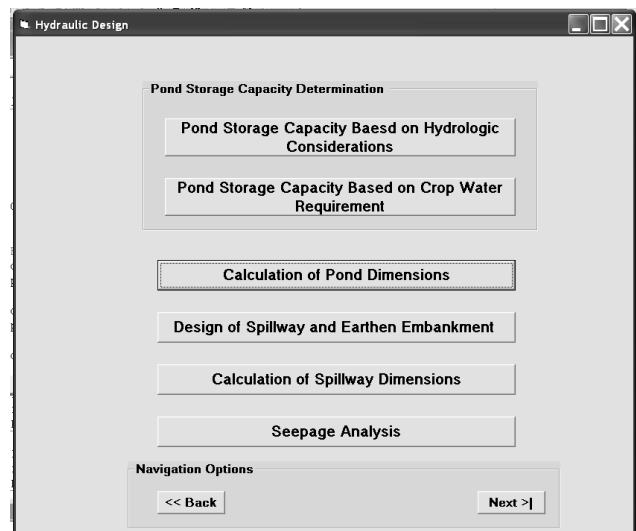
Hydraulic Design

Pond Storage Capacity Determination

Pond Storage Capacity Baesd on Hydrologic Considerations

Pond Storage Capacity Based on Crop Water Requirement

Calculation of Pond Dimensions

Design of Spillway and Earthen Embankment

Calculation of Spillway Dimensions

Seepage Analysis

Navigation Options

<< Back

Next >|